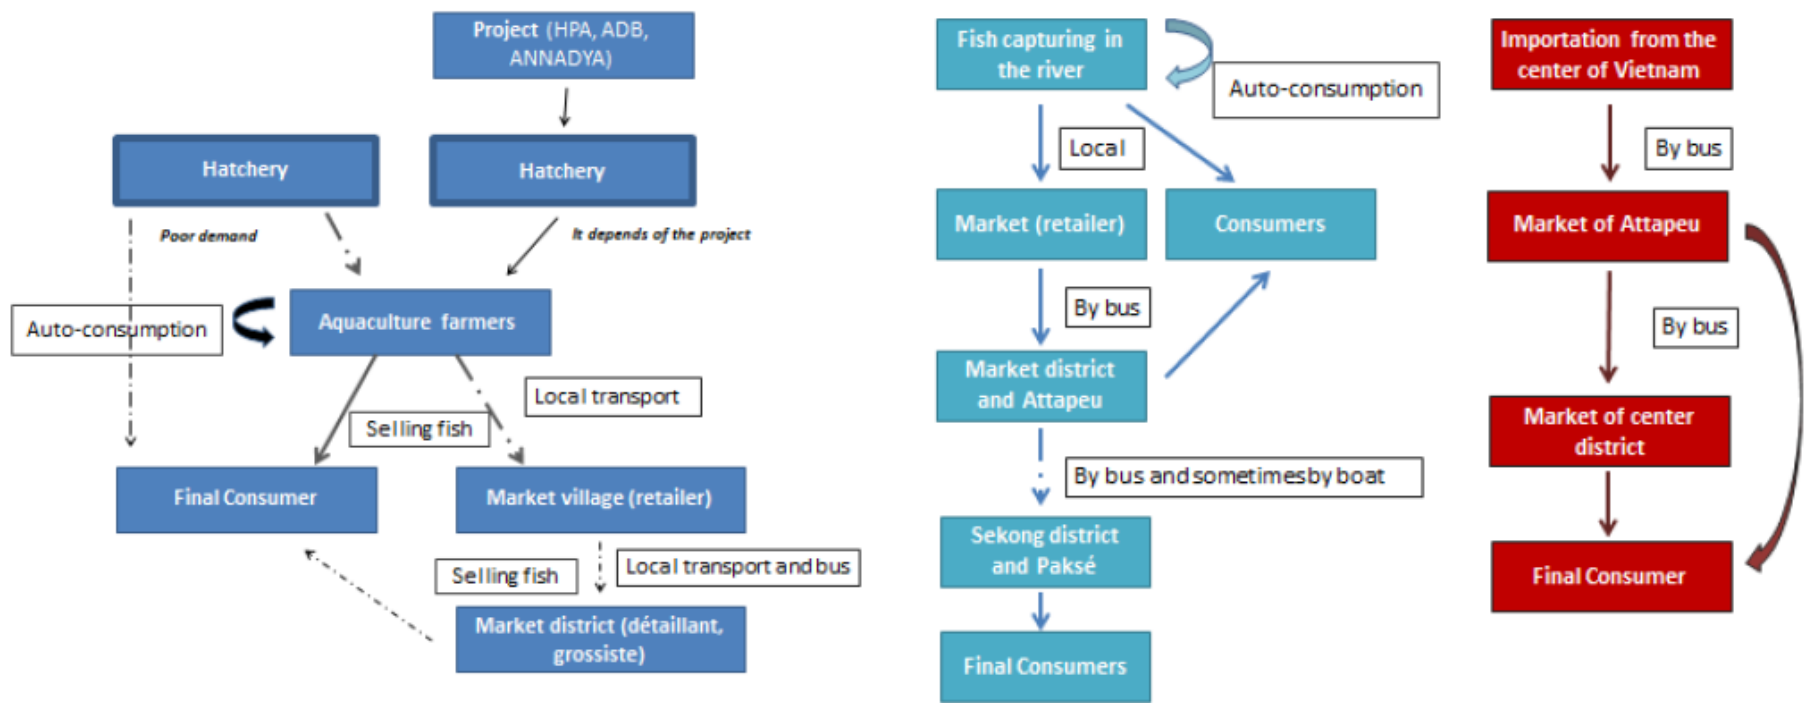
Project (HPA, ADB, ANNADYA)

Hatchery

Hatchery

Poor demand

It depends of the project

Auto-consumption

Aquaculture farmers

Local transport

Selling fish

Final Consumer

Market village (retailer)

Selling fish

Local transport and bus

Market district (détaillant, grossiste)

Fish capturing in the river

Auto-consumption

Local

Market (retailer)

Consumers

By bus

Market district and Attapeu

By bus and sometimes by boat

Sekong district and Paksé

Final Consumers

Importation from the center of Vietnam

By bus

Market of Attapeu

By bus

Market of center district

Final Consumer